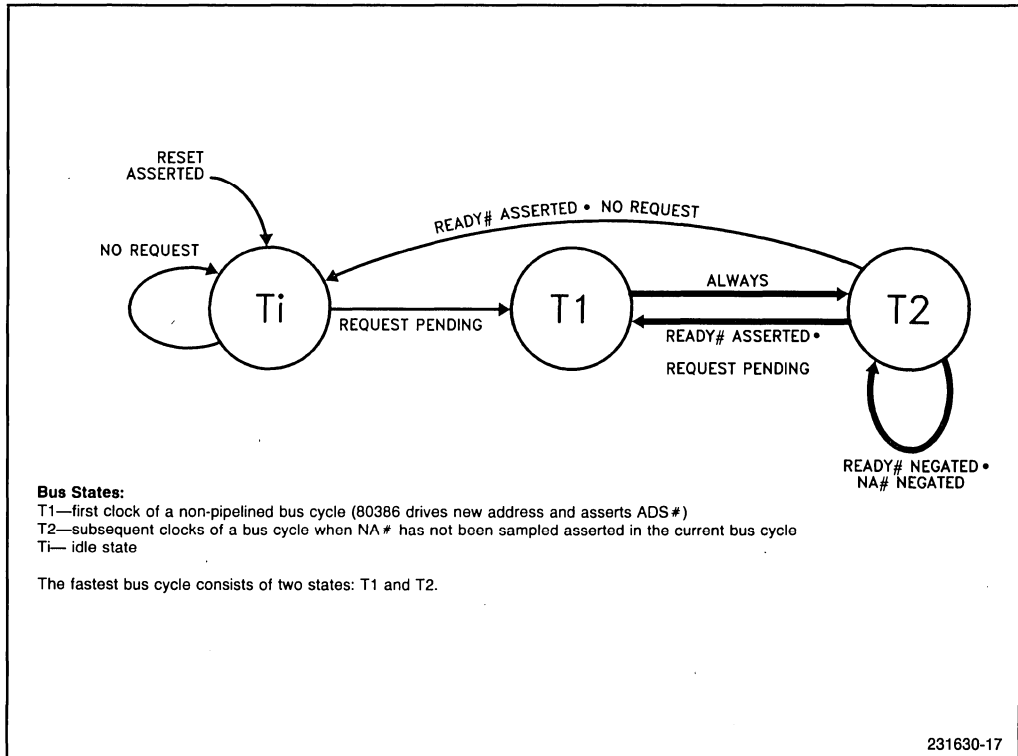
RESET ASSERTED

READY# ASSERTED • NO REQUEST

NO REQUEST

Ti

T1

T2

ALWAYS

REQUEST PENDING

READY# ASSERTED •

REQUEST PENDING

READY# NEGATED • NA# NEGATED

**Bus States:**
T1—first clock of a non-pipelined bus cycle (80386 drives new address and asserts ADS#)
T2—subsequent clocks of a bus cycle when NA# has not been sampled asserted in the current bus cycle
Ti— idle state

The fastest bus cycle consists of two states: T1 and T2.

231630-17